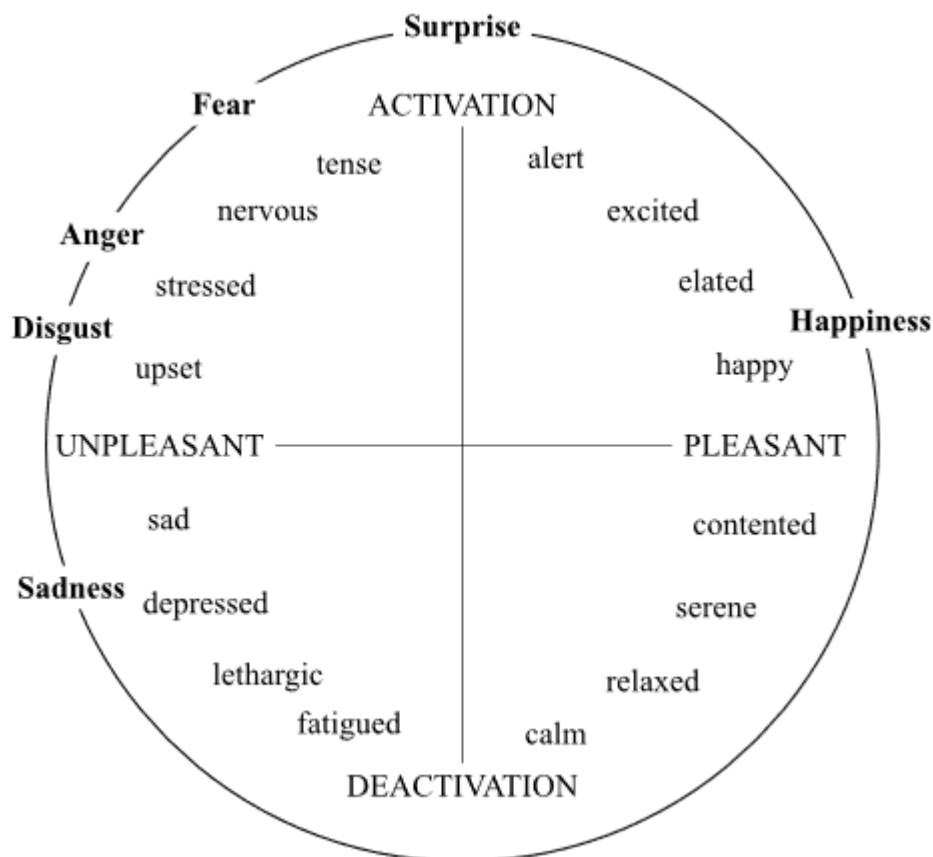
Surprise

Fear

ACTIVATION

tense

alert

nervous

excited

Anger

stressed

elated

Disgust

Happiness

upset

happy

UNPLEASANT

PLEASANT

sad

contented

Sadness

depressed

serene

lethargic

relaxed

fatigued

calm

DEACTIVATION